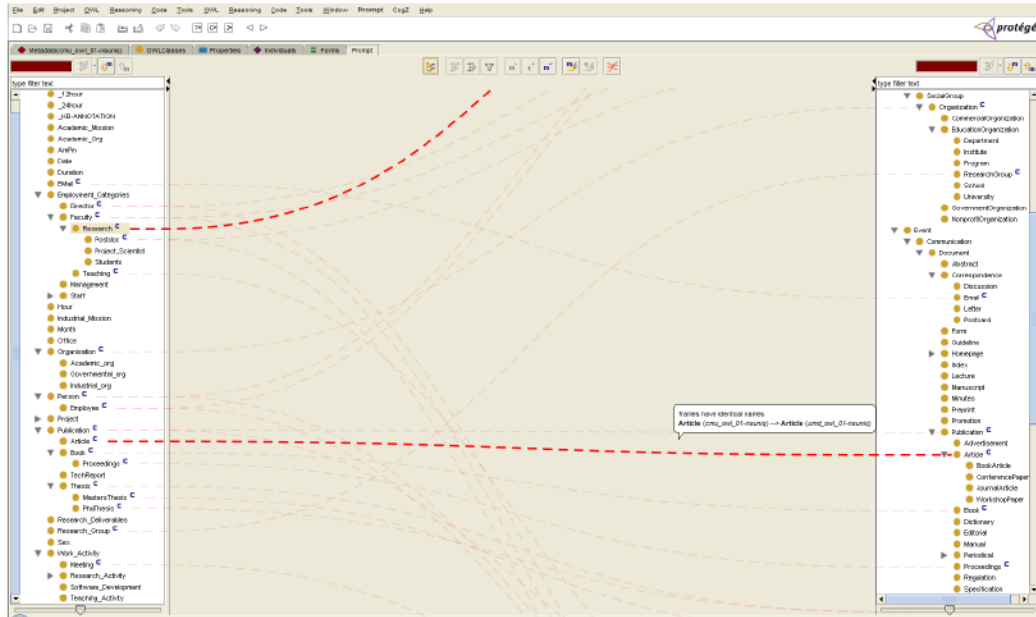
File Edit Project OWL Reasoning Code Tools OWL Reasoning Code Tools Window Prompt CogZ Help

protégé

Metadata(cmu_owl_01-msumq) OWLClasses Properties Individuals Forms Prompt

type filter text

_12hour
_24hour
_HB-ANNOTATION
Academic_Mission
Academic_Org
AnPin
Date
Duration
EMail C
Employment_Categories
Director C
Faculty C
Research C
Postdoc
Project_Scientist
Students
Teaching C
Management
Staff
Hour
Industrial_Mission
Month
Office
Organization C
Academic_org
Governmental_org
Industrial_org
Person C
Employee C
Project
Publication C
Article C
Book C
Proceedings C
TechReport
Thesis C
MastersThesis C
PhdThesis C
Research_Deliverables
Research_Group C
Sex
Work_Activity
Meeting C
Research_Activity
Software_Development
Teaching_Activity

type filter text

SocialGroup
Organization C
CommercialOrganization
EducationOrganization
Department
Institute
Program
ResearchGroup C
School
University
GovernmentOrganization
NonprofitOrganization
Event
Communication
Document
Abstract
Correspondence
Discussion
Email C
Letter
Postcard
Form
Guideline
Homepage
Index
Lecture
Manuscript
Minutes
Preprint
Promotion
Publication C
Advertisement
Article C
BookArticle
ConferencePaper
JournalArticle
WorkshopPaper
Book C
Dictionary
Editorial
Manual
Periodical
Proceedings C
Regulation
Specification

Names have identical names
Article (cmu_owl_01-msumq) --> Article (umd_owl_01-msumq)